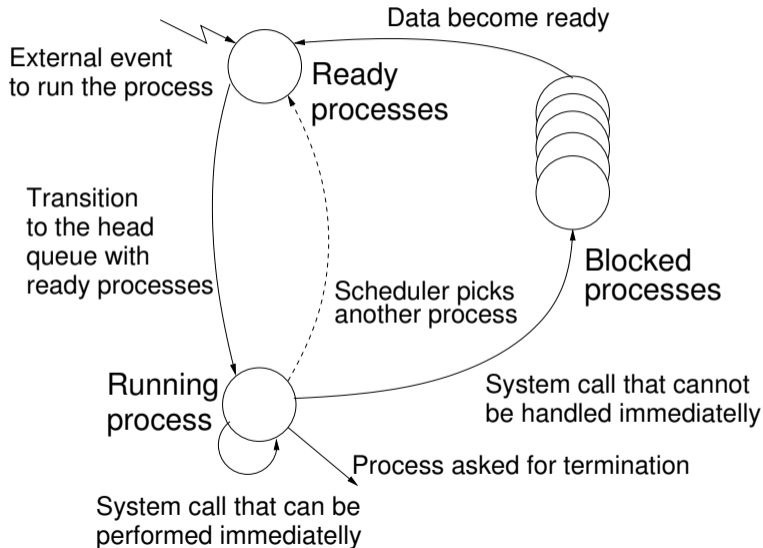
Data become ready

External event to run the process

Ready processes

Transition to the head queue with ready processes

Scheduler picks another process

Blocked processes

Running process

System call that cannot be handled immediately

Process asked for termination

System call that can be performed immediately